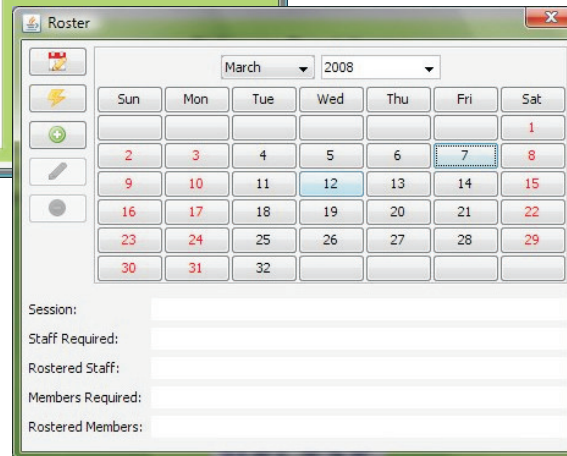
Roster

March 2008

| Sun | Mon | Tue | Wed | Thu | Fri | Sat |
|---|---|---|---|---|---|---|
| | | | | | | 1 |
| 2 | 3 | 4 | 5 | 6 | 7 | 8 |
| 9 | 10 | 11 | 12 | 13 | 14 | 15 |
| 16 | 17 | 18 | 19 | 20 | 21 | 22 |
| 23 | 24 | 25 | 26 | 27 | 28 | 29 |
| 30 | 31 | 32 | | | | |

Session:
Staff Required:
Rostered Staff:
Members Required:
Rostered Members: